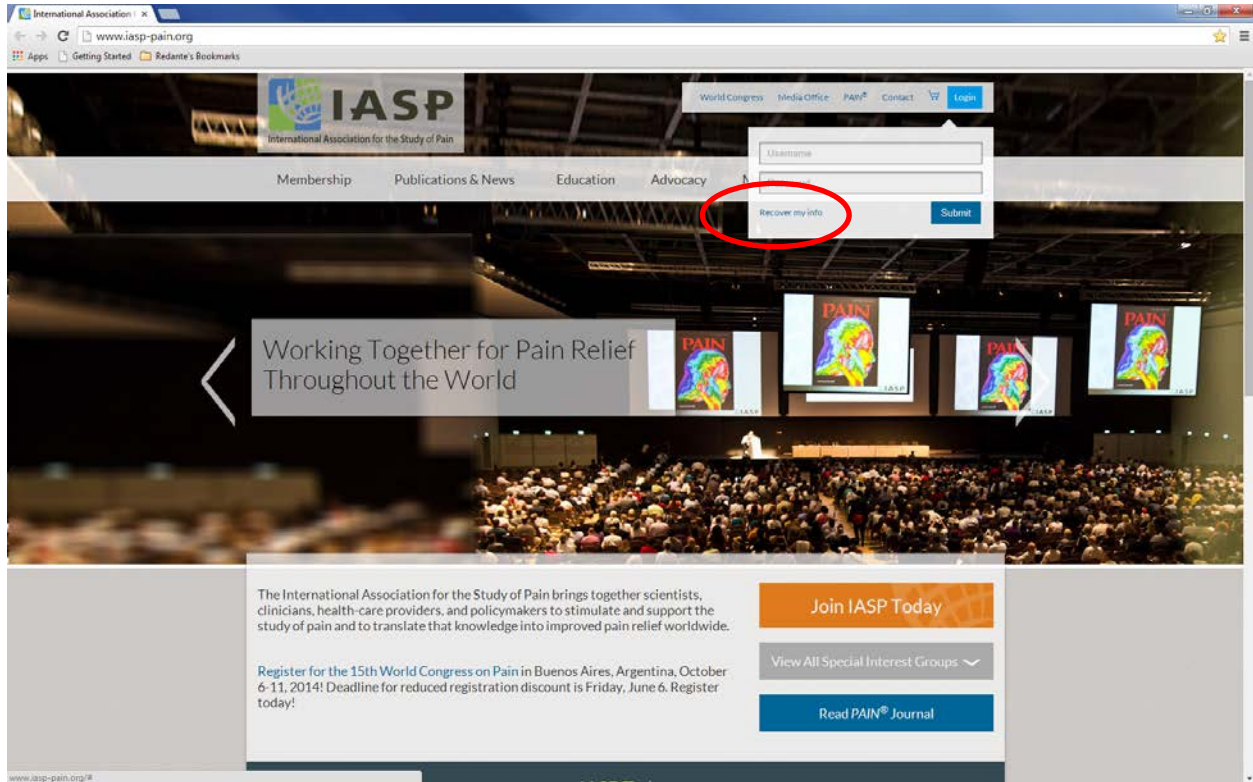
International Association ×

www.iasp-pain.org

Apps Getting Started Redante's Bookmarks

IASP
International Association for the Study of Pain

World Congress Media Office PAIN® Contact Login

Username
Password
Recover my info Submit

Membership Publications & News Education Advocacy M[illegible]

Working Together for Pain Relief Throughout the World

PAIN PAIN PAIN PAIN PAIN
IASP IASP IASP

The International Association for the Study of Pain brings together scientists, clinicians, health-care providers, and policymakers to stimulate and support the study of pain and to translate that knowledge into improved pain relief worldwide.

Register for the 15th World Congress on Pain in Buenos Aires, Argentina, October 6-11, 2014! Deadline for reduced registration discount is Friday, June 6. Register today!

Join IASP Today

View All Special Interest Groups

Read PAIN® Journal

www.iasp-pain.org/#